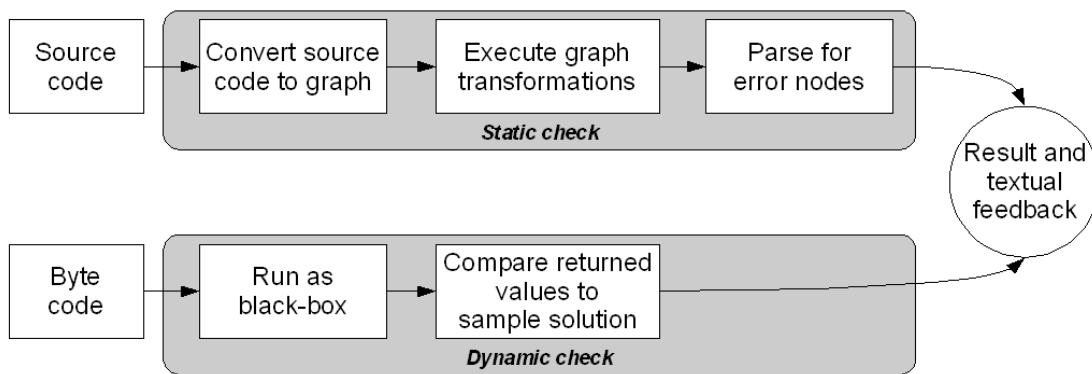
Source code

Convert source code to graph

Execute graph transformations

Parse for error nodes

Static check

Result and textual feedback

Byte code

Run as black-box

Compare returned values to sample solution

Dynamic check